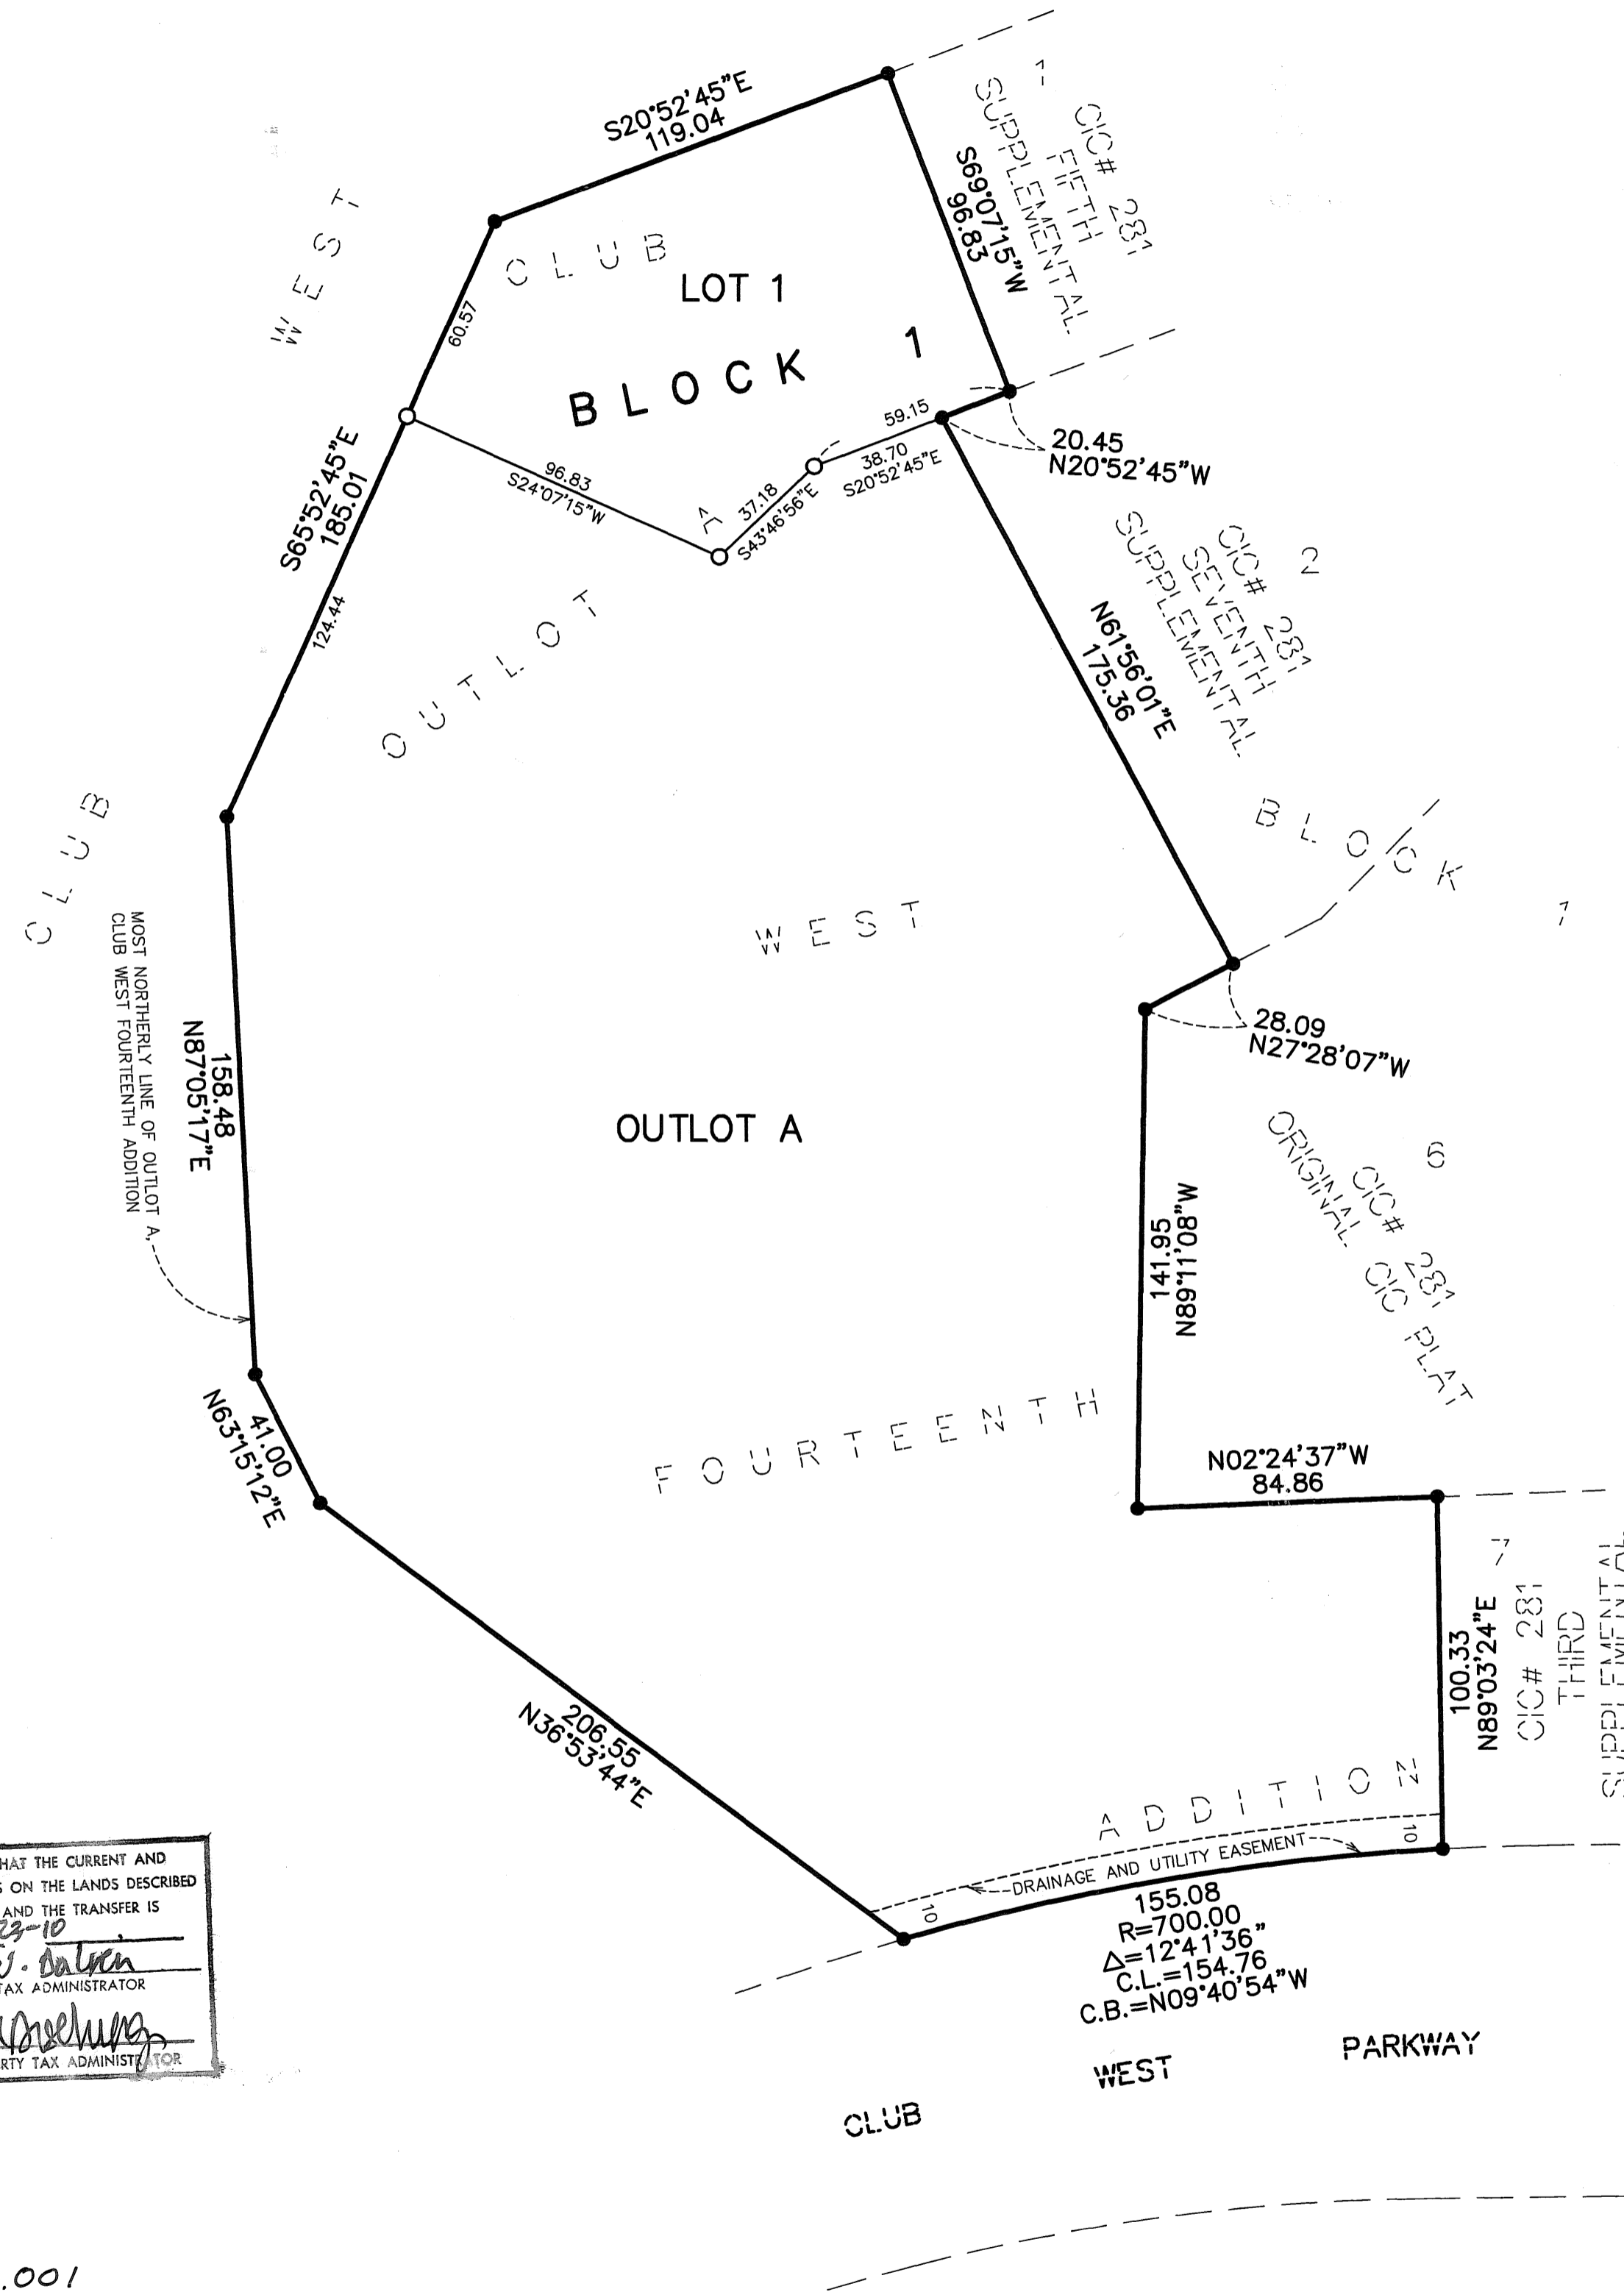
S20°52'45"E
119.04

CIC# 281
FIFTH
SUPPLEMENTAL
1

S69°07'15"W
96.83

WEST

CLUB

LOT 1

BLOCK 1

60.57

59.15

20.45
N20°52'45"W

S65°52'45"E
185.01

96.83
S24°07'15"W

37.18
S43°46'56"E

38.70
S20°52'45"E

A

CIC# 281
SEVENTH
SUPPLEMENTAL
2

N61°56'01"E
175.36

124.44

OUTLOT

BLOCK

1

CLUB

WEST

28.09
N27°28'07"W

MOST NORTHERLY LINE OF OUTLOT A, CLUB WEST FOURTEENTH ADDITION

158.48
N87°05'17"E

OUTLOT A

CIC# 281
ORIGINAL CIC PLAT
6

141.95
N89°11'08"W

FOURTEENTH

41.00
N63°15'12"E

N02°24'37"W
84.86

7
CIC# 281
THIRD
SUPPLEMENTAL

100.33
N89°03'24"E

206.55
N36°53'44"E

ADDITION

DRAINAGE AND UTILITY EASEMENT

10

10

155.08
R=700.00
Δ=12°41'36"
C.L.=154.76
C.B.=N09°40'54"W

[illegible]HAT THE CURRENT AND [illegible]S ON THE LANDS DESCRIBED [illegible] AND THE TRANSFER IS
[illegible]23-10
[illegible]. Dalven
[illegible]TAX ADMINISTRATOR
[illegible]
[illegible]RTY TAX ADMINISTRATOR

PARKWAY

WEST

CLUB

.001